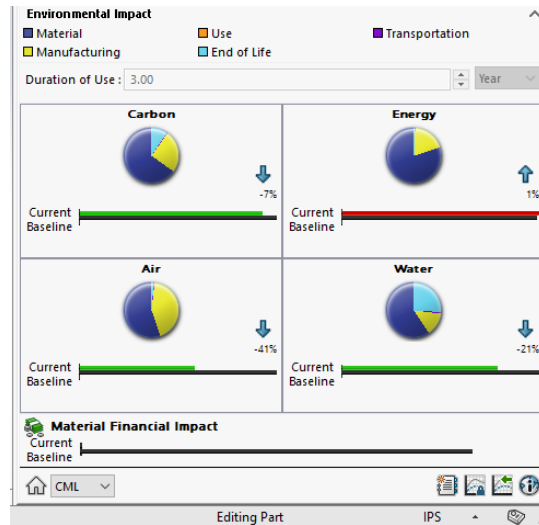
Environmental Impact

Material
Use
Transportation
Manufacturing
End of Life

Duration of Use : 3.00
Year

Carbon
-7%
Current
Baseline

Energy
1%
Current
Baseline

Air
-41%
Current
Baseline

Water
-21%
Current
Baseline

Material Financial Impact
Current
Baseline

CML

Editing Part
IPS